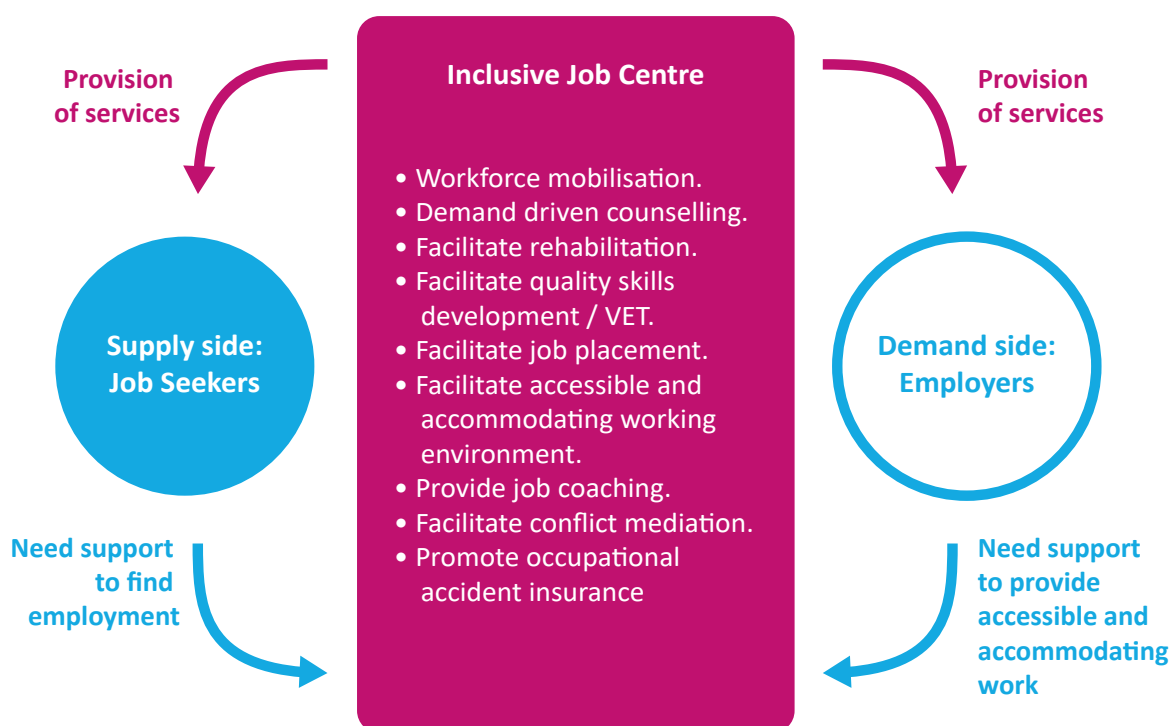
Provision of services

Inclusive Job Centre

Provision of services

• Workforce mobilisation.
• Demand driven counselling.
• Facilitate rehabilitation.
• Facilitate quality skills development / VET.
• Facilitate job placement.
• Facilitate accessible and accommodating working environment.
• Provide job coaching.
• Facilitate conflict mediation.
• Promote occupational accident insurance

Supply side: Job Seekers

Demand side: Employers

Need support to find employment

Need support to provide accessible and accommodating work